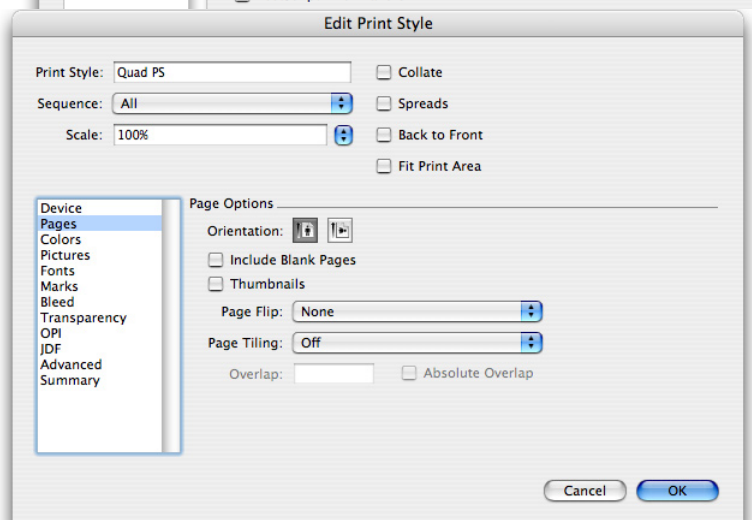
Edit Print Style

Print Style: Quad PS

Sequence: All

Scale: 100%

Collate

Spreads

Back to Front

Fit Print Area

Device
Pages
Colors
Pictures
Fonts
Marks
Bleed
Transparency
OPI
JDF
Advanced
Summary

Page Options

Orientation:

Include Blank Pages

Thumbnails

Page Flip: None

Page Tiling: Off

Overlap:

Absolute Overlap

Cancel

OK